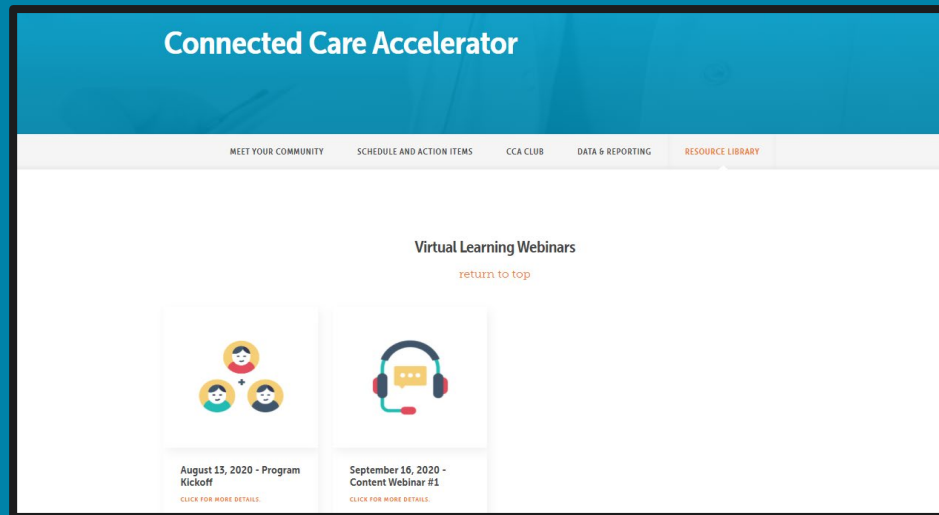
Connected Care Accelerator

MEET YOUR COMMUNITY
SCHEDULE AND ACTION ITEMS
CCA CLUB
DATA & REPORTING
RESOURCE LIBRARY

Virtual Learning Webinars

return to top

August 13, 2020 - Program Kickoff

CLICK FOR MORE DETAILS.

September 16, 2020 - Content Webinar #1

CLICK FOR MORE DETAILS.